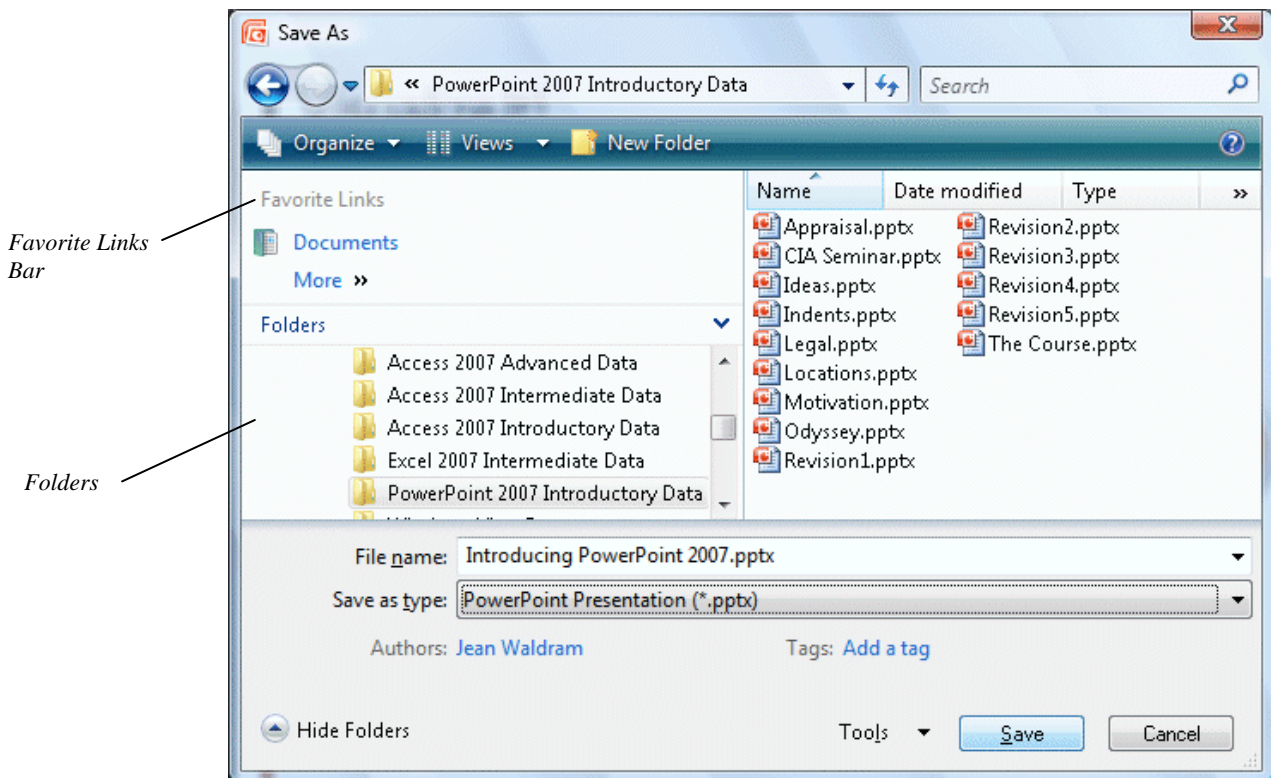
Save As

« PowerPoint 2007 Introductory Data

Search

Organize Views New Folder

Favorite Links

Favorite Links Bar

Documents

More »

Folders

Access 2007 Advanced Data
Access 2007 Intermediate Data
Access 2007 Introductory Data
Excel 2007 Intermediate Data
PowerPoint 2007 Introductory Data
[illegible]

Folders

| Name | Date modified | Type | » |
|---|---|---|---|

Appraisal.pptx
CIA Seminar.pptx
Ideas.pptx
Indents.pptx
Legal.pptx
Locations.pptx
Motivation.pptx
Odyssey.pptx
Revision1.pptx
Revision2.pptx
Revision3.pptx
Revision4.pptx
Revision5.pptx
The Course.pptx

File name: Introducing PowerPoint 2007.pptx

Save as type: PowerPoint Presentation (*.pptx)

Authors: Jean Waldram

Tags: Add a tag

Hide Folders

Tools

Save

Cancel